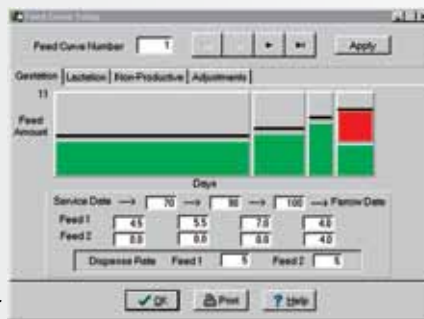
Feed Curve Setup

Feed Curve Number 1

Apply

Gestation | Lactation | Non-Productive | Adjustments

11

Feed Amount

Days

Service Date → 70 → 90 → 100 → Farrow Date

Feed 1 4.5 5.5 7.0 4.0

Feed 2 0.0 0.0 0.0 4.0

Dispense Rate Feed 1 5 Feed 2 5

OK Print ? Help